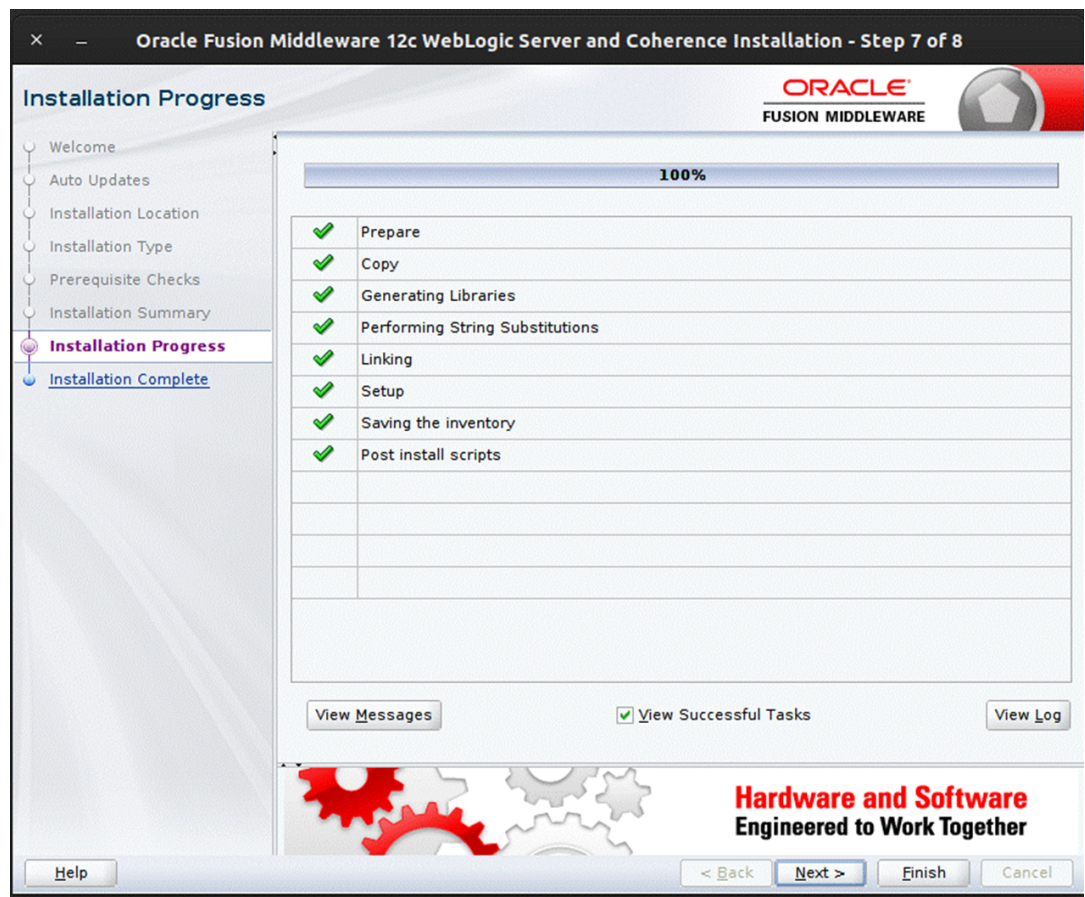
× – Oracle Fusion Middleware 12c WebLogic Server and Coherence Installation - Step 7 of 8

Installation Progress

ORACLE
FUSION MIDDLEWARE

Welcome
Auto Updates
Installation Location
Installation Type
Prerequisite Checks
Installation Summary
Installation Progress
Installation Complete

100%

| | |
|---|---|
| ✔ | Prepare |
| ✔ | Copy |
| ✔ | Generating Libraries |
| ✔ | Performing String Substitutions |
| ✔ | Linking |
| ✔ | Setup |
| ✔ | Saving the inventory |
| ✔ | Post install scripts |

View Messages
View Successful Tasks
View Log

Hardware and Software
Engineered to Work Together

Help
< Back
Next >
Finish
Cancel